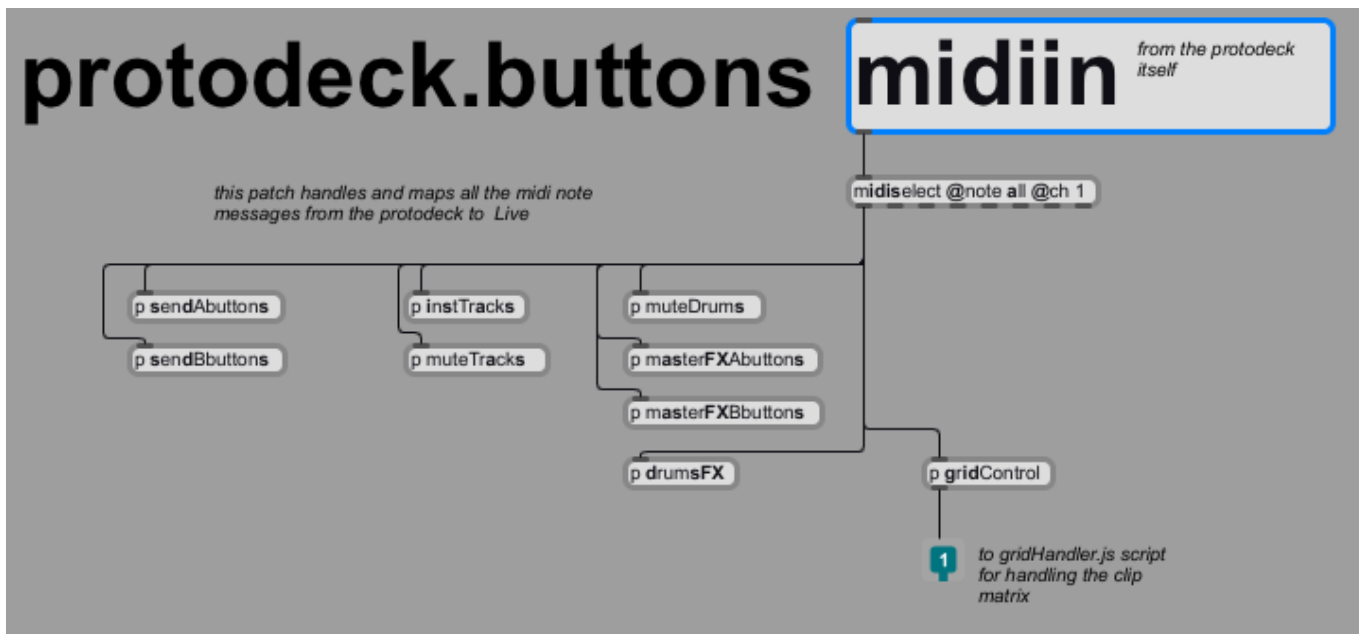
protodeck.buttons

midiin

from the protodeck itself

this patch handles and maps all the midi note messages from the protodeck to Live

midiselect @note all @ch 1

p sendAbuttons

p sendBbuttons

p instTracks

p muteTracks

p muteDrums

p masterFXAbuttons

p masterFXBbuttons

p drumsFX

p gridControl

1

to gridHandler.js script for handling the clip matrix